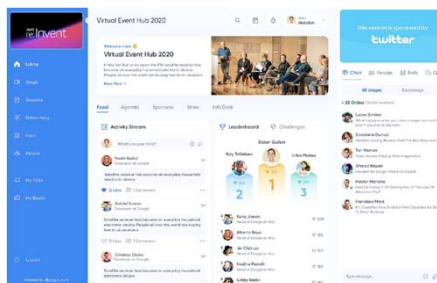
reInvent

Lobby

Stage

Sessions

Networking

Expo

People

My Tickets

My Events

Logout

Virtual Event Hub 2020

Welcome to

Virtual Event Hub 2020

Read More

Feed

Agenda

Sponsors

Store

Info Desk

Activity Stream

What's on your mind?

Leaderboard

Challenges

2

1

3

This session is sponsored by

twitter

Chat

People

Polls

Q&A

All stages

Lucas Simões

Donatella Durand

Tim Walton

Ahmed Hassan

Lee Kim

Francisco Ramos

Type message...